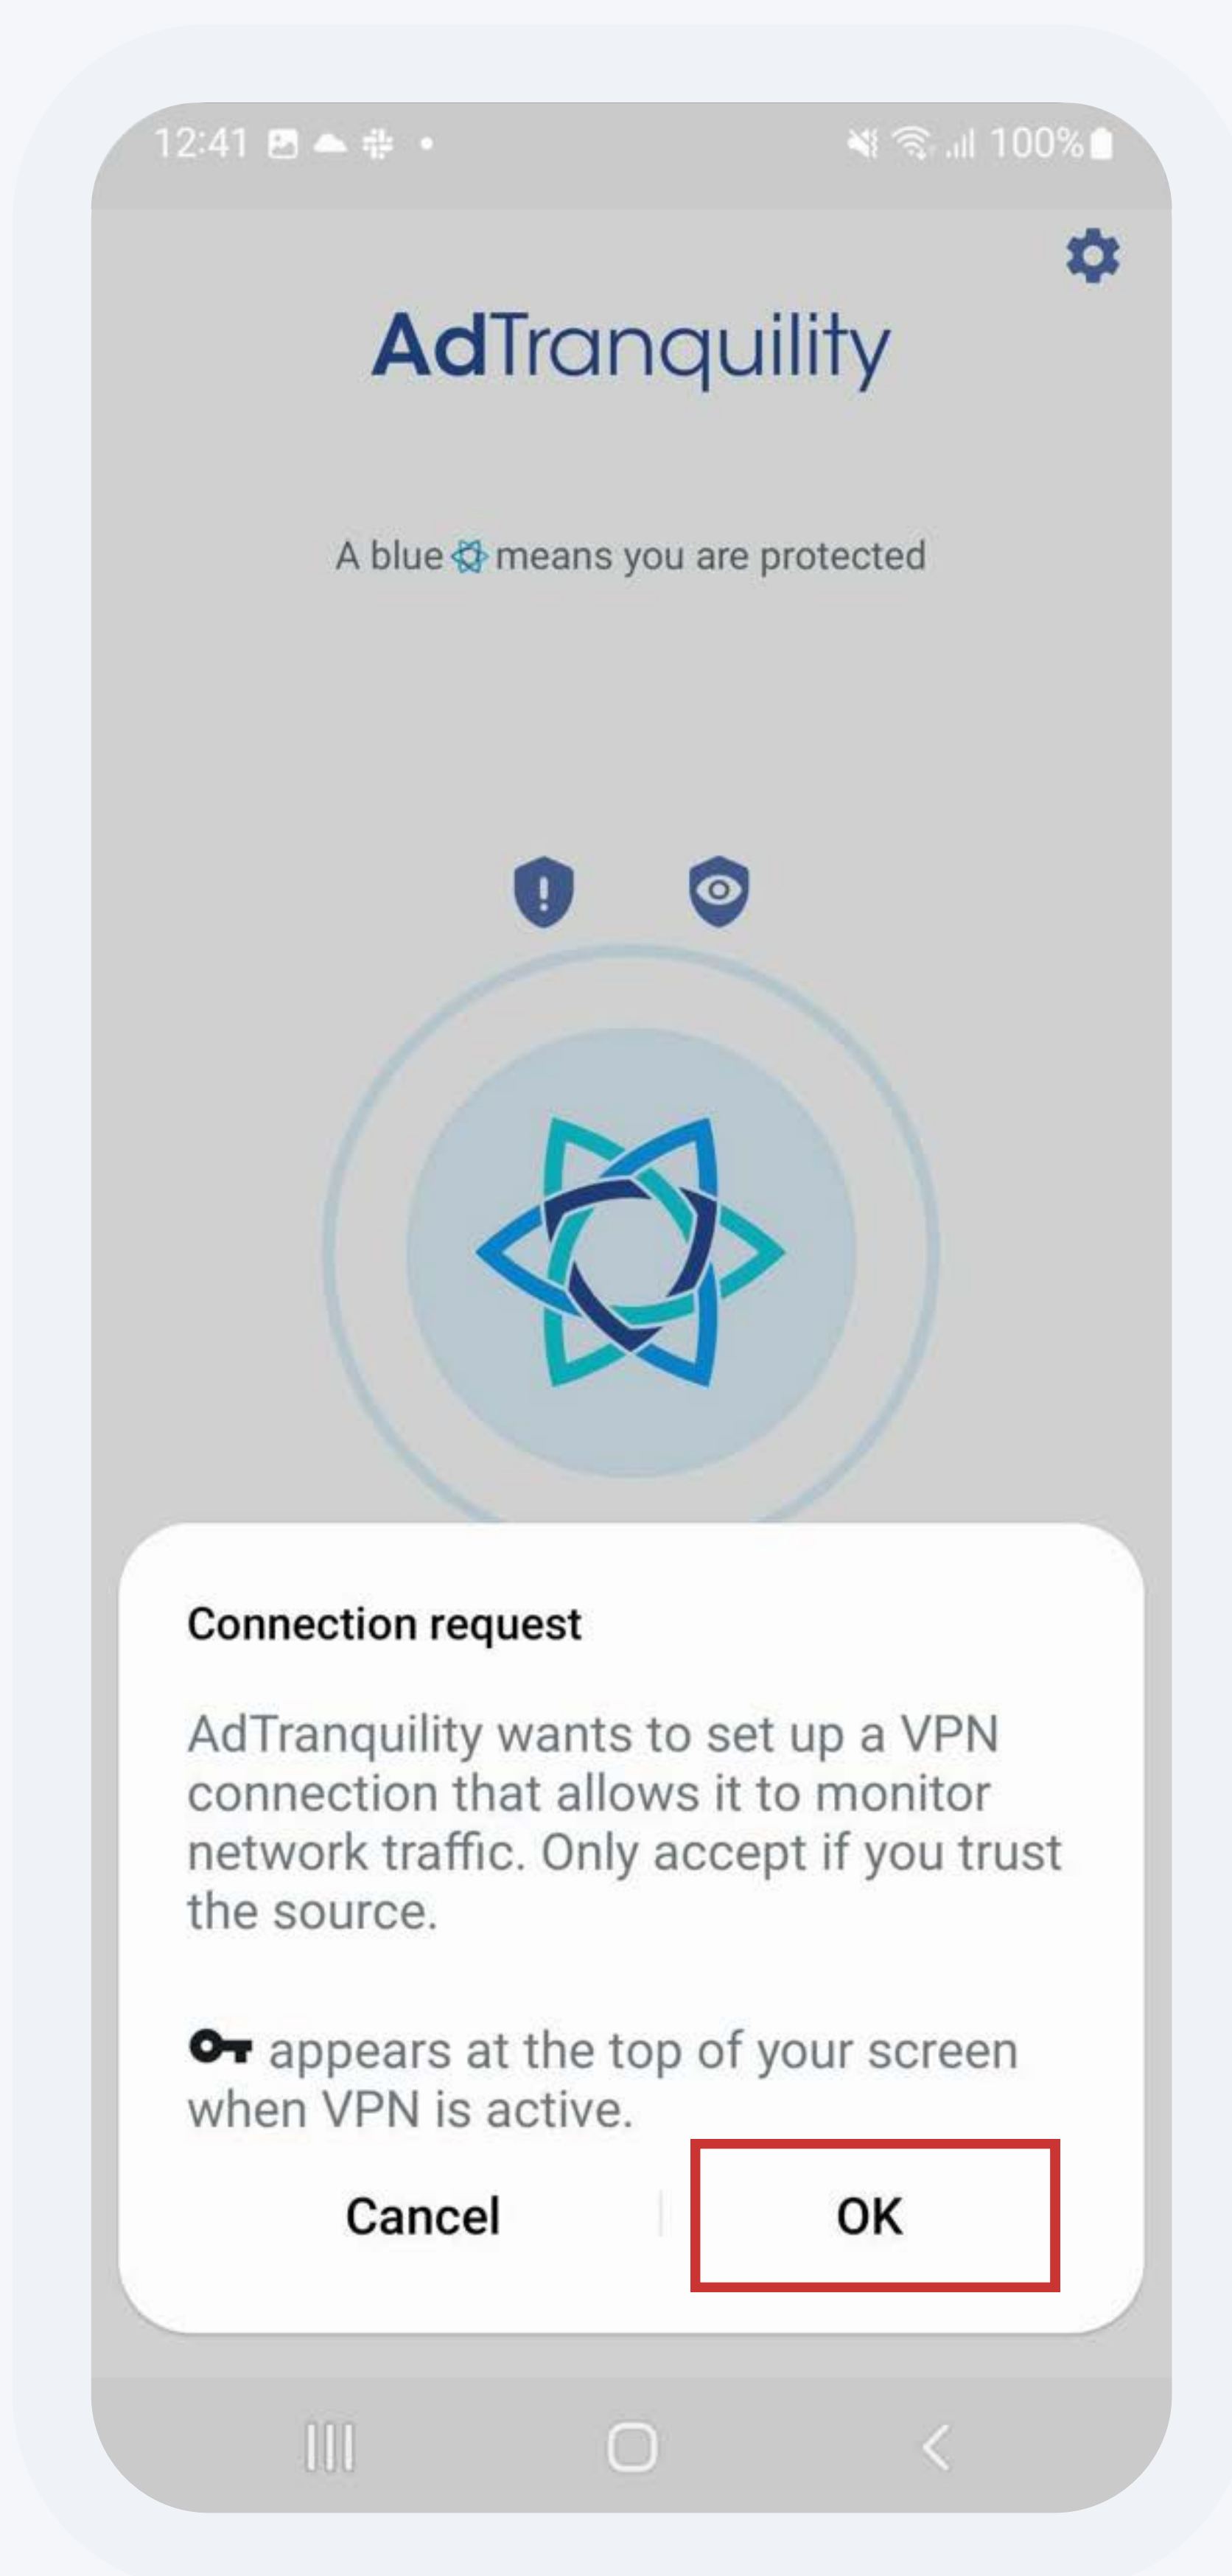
12:41 100%

AdTranquility

A blue means you are protected

Connection request

AdTranquility wants to set up a VPN connection that allows it to monitor network traffic. Only accept if you trust the source.

appears at the top of your screen when VPN is active.

Cancel

OK